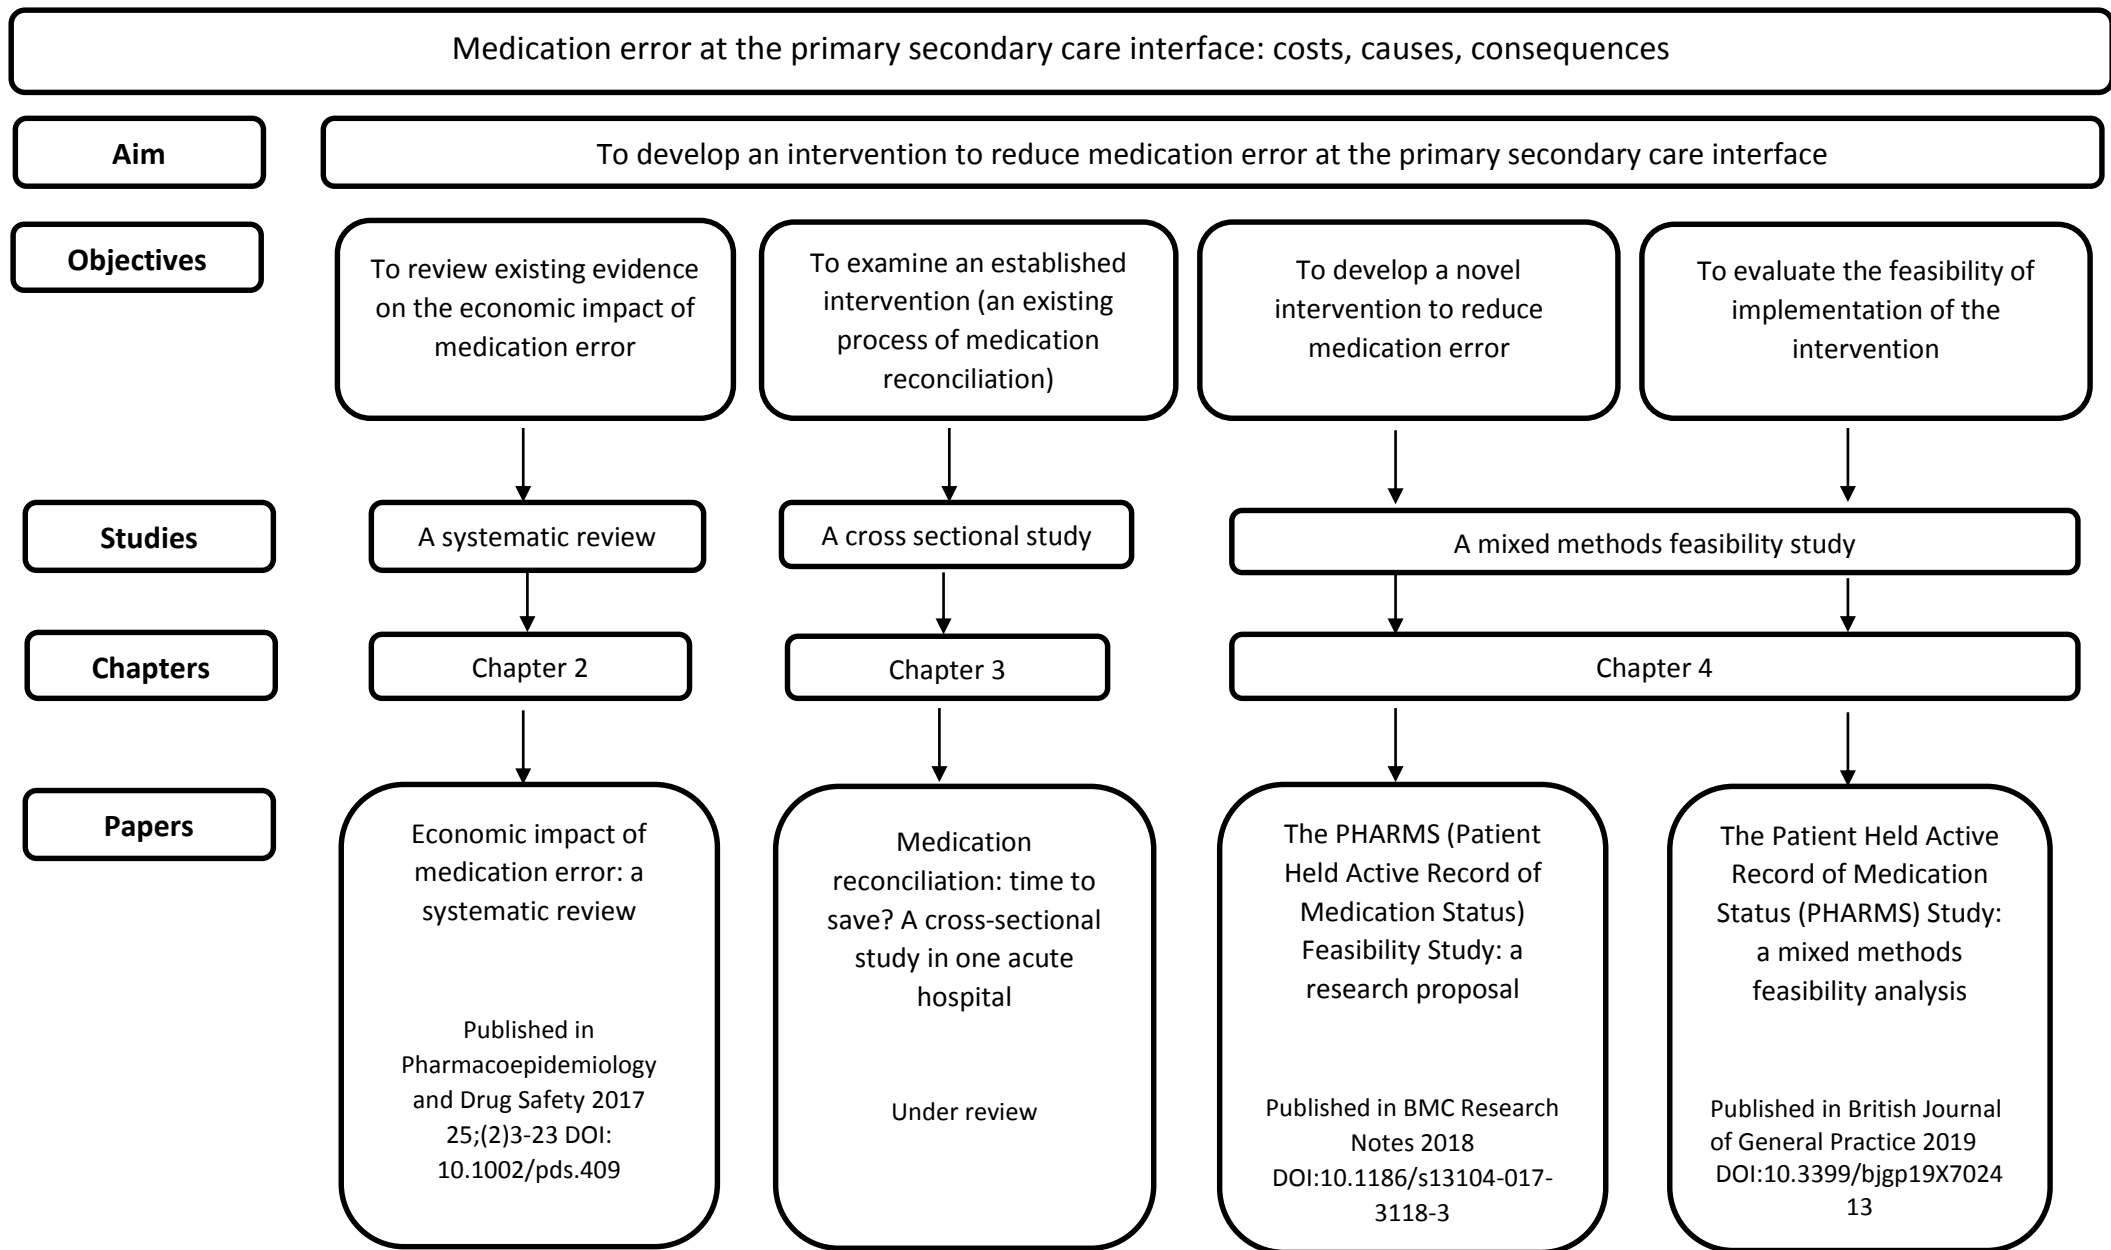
Medication error at the primary secondary care interface: costs, causes, consequences

Aim

To develop an intervention to reduce medication error at the primary secondary care interface

Objectives

To review existing evidence on the economic impact of medication error

To examine an established intervention (an existing process of medication reconciliation)

To develop a novel intervention to reduce medication error

To evaluate the feasibility of implementation of the intervention

Studies

A systematic review

A cross sectional study

A mixed methods feasibility study

Chapters

Chapter 2

Chapter 3

Chapter 4

Papers

Economic impact of medication error: a systematic review

Published in Pharmacoepidemiology and Drug Safety 2017 25;(2)3-23 DOI: 10.1002/pds.409

Medication reconciliation: time to save? A cross-sectional study in one acute hospital

Under review

The PHARMS (Patient Held Active Record of Medication Status) Feasibility Study: a research proposal

Published in BMC Research Notes 2018 DOI:10.1186/s13104-017-3118-3

The Patient Held Active Record of Medication Status (PHARMS) Study: a mixed methods feasibility analysis

Published in British Journal of General Practice 2019 DOI:10.3399/bjgp19X702413